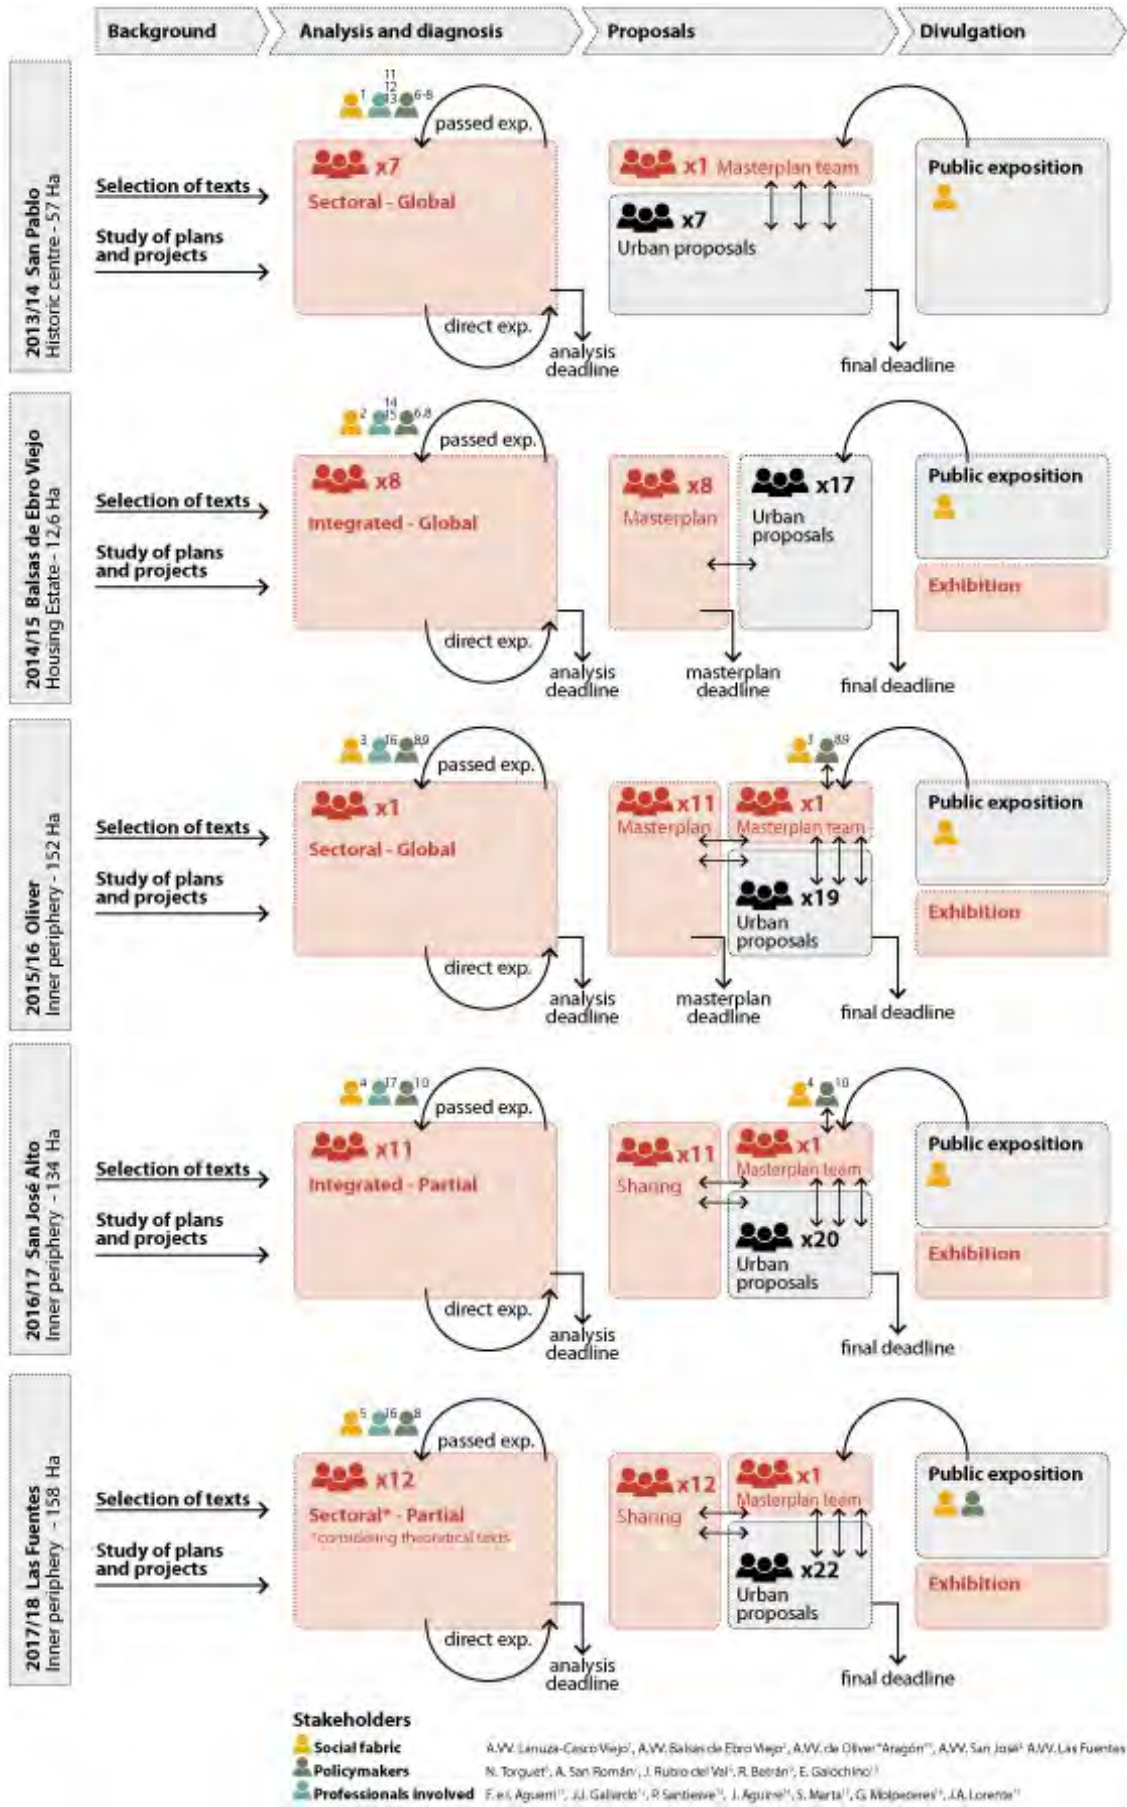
Background | Analysis and diagnosis | Proposals | Divulgation

2013/14 San Pablo
Historic centre - 57 Ha

Selection of texts
Study of plans and projects

1 11 12 13 6-8
passed exp.
x7
Sectoral - Global
direct exp.
analysis deadline

x1 Masterplan team
x7
Urban proposals
final deadline

Public exposition

2014/15 Balsas de Ebro Viejo
Housing Estate - 12,6 Ha

Selection of texts
Study of plans and projects

2 14 15 6-8
passed exp.
x8
Integrated - Global
direct exp.
analysis deadline

x8
Masterplan
masterplan deadline
x17
Urban proposals
final deadline

Public exposition
Exhibition

2015/16 Oliver
Inner periphery - 152 Ha

Selection of texts
Study of plans and projects

3 16 8-9
passed exp.
x1
Sectoral - Global
direct exp.
analysis deadline

x11
Masterplan
masterplan deadline
3 8-9
x1
Masterplan team
x19
Urban proposals
final deadline

Public exposition
Exhibition

2016/17 San José Alto
Inner periphery - 134 Ha

Selection of texts
Study of plans and projects

4 17 10
passed exp.
x11
Integrated - Partial
direct exp.
analysis deadline

x11
Sharing
4 10
x1
Masterplan team
x20
Urban proposals
final deadline

Public exposition
Exhibition

2017/18 Las Fuentes
Inner periphery - 158 Ha

Selection of texts
Study of plans and projects

5 16 8
passed exp.
x12
Sectoral* - Partial
*considering theoretical texts
direct exp.
analysis deadline

x12
Sharing
x1
Masterplan team
x22
Urban proposals
final deadline

Public exposition
Exhibition

Stakeholders
Social fabric A.VV. Lanuza-Casco Viejo¹, A.VV. Balsas de Ebro Viejo², A.VV. de Oliver "Aragón"³, A.VV. San José⁴ A.VV. Las Fuentes⁵
Policymakers N. Torguet⁶, A. San Román⁷, J. Rubio del Val⁸, R. Betrán⁹, E. Galochino¹⁰
Professionals involved F. el. Aguerri¹¹, J.J. Gallardo¹², R. Santisteve¹³, J. Aguirre¹⁴, S. Marta¹⁵, G. Molpeceres¹⁶, J.A. Lorente¹⁷